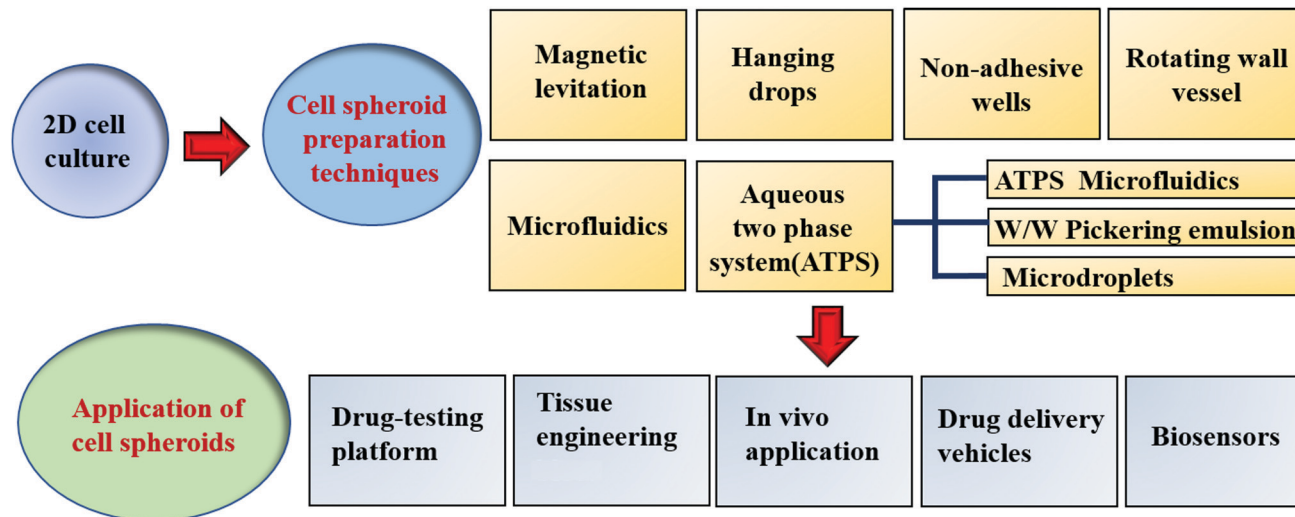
2D cell culture

Cell spheroid preparation techniques

Magnetic levitation

Hanging drops

Non-adhesive wells

Rotating wall vessel

Microfluidics

Aqueous two phase system(ATPS)

ATPS Microfluidics

W/W Pickering emulsion

Microdroplets

Application of cell spheroids

Drug-testing platform

Tissue engineering

In vivo application

Drug delivery vehicles

Biosensors